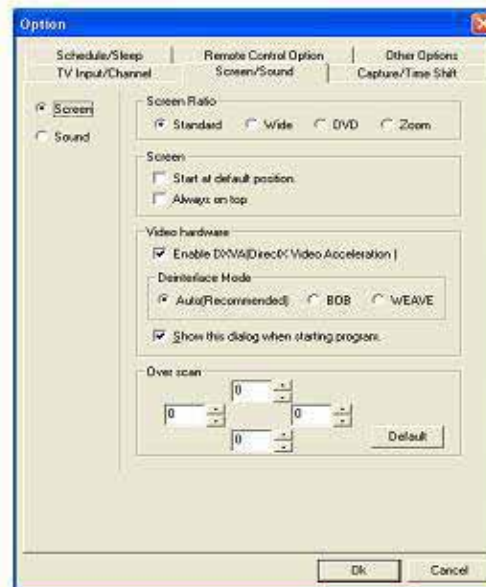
Option

Schedule/Sleep
Remote Control Option
Other Options
TV Input/Channel
Screen/Sound
Capture/Time Shift

Screen
Sound

Screen Ratio
Standard
Wide
DVD
Zoom

Screen
Start at default position
Always on top

Video hardware
Enable DXVA(DirectX Video Acceleration )
Deinterlace Mode
Auto(Recommended)
BOB
WEAVE
Show this dialog when starting program.

Over scan
0
0
0
0
Default

Ok
Cancel